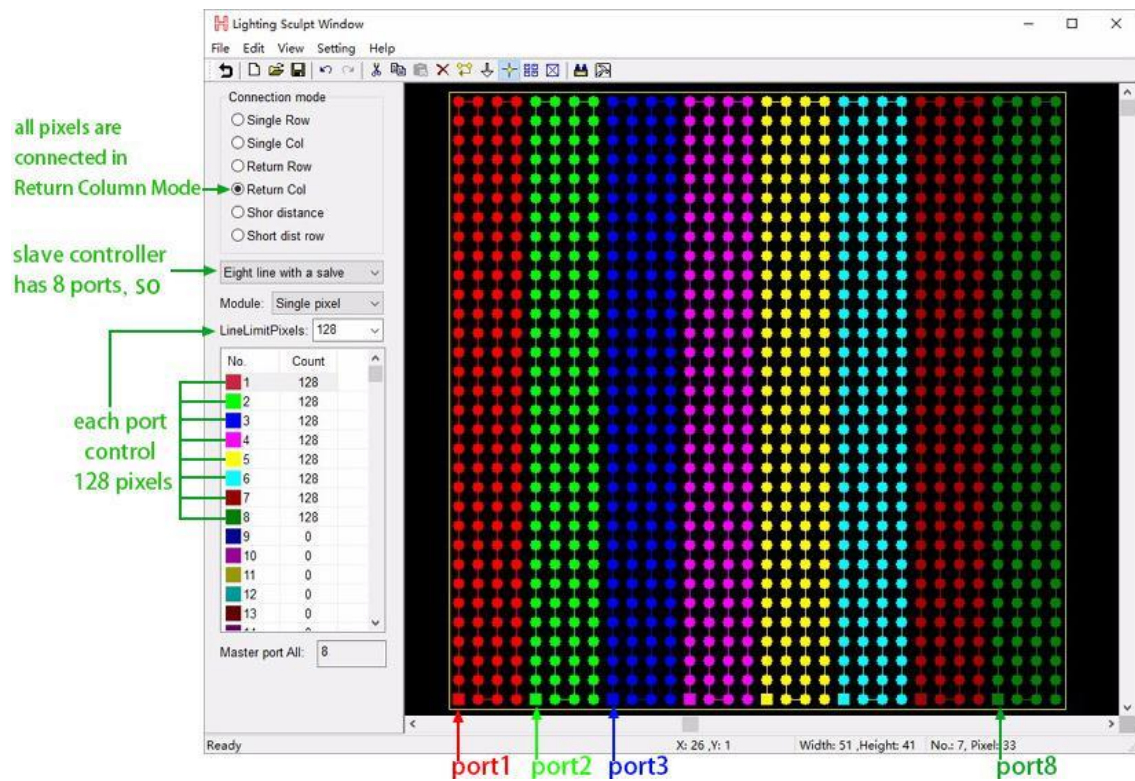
Lighting Sculpt Window

File Edit View Setting Help

all pixels are connected in Return Column Mode

Connection mode
Single Row
Single Col
Return Row
Return Col
Shor distance
Short dist row

slave controller has 8 ports, so

Eight line with a salve

Module: Single pixel

LineLimitPixels: 128

each port control 128 pixels

| No. | Count |
|---|---|
| 1 | 128 |
| 2 | 128 |
| 3 | 128 |
| 4 | 128 |
| 5 | 128 |
| 6 | 128 |
| 7 | 128 |
| 8 | 128 |
| 9 | 0 |
| 10 | 0 |
| 11 | 0 |
| 12 | 0 |
| 13 | 0 |

Master port All: 8

Ready

X: 26 ,Y: 1

Width: 51 ,Height: 41

No.: 7, Pixel: 33

port1 port2 port3 port8